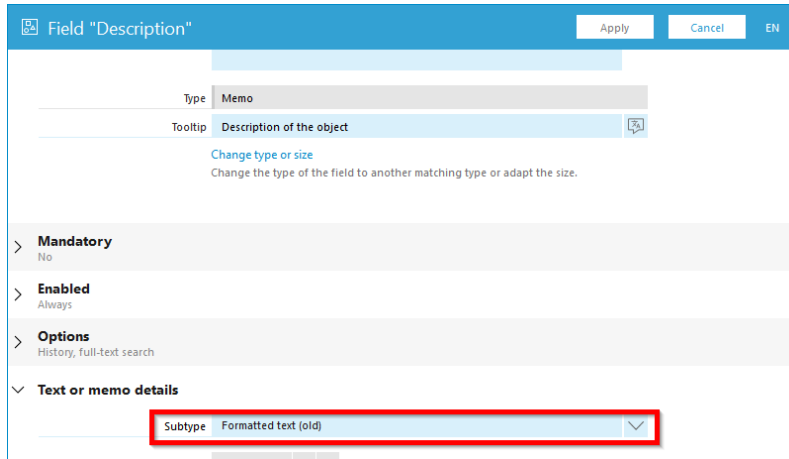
Field "Description"

Apply

Cancel

EN

Type Memo

Tooltip Description of the object

Change type or size

Change the type of the field to another matching type or adapt the size.

Mandatory
No

Enabled
Always

Options
History, full-text search

Text or memo details

Subtype Formatted text (old)